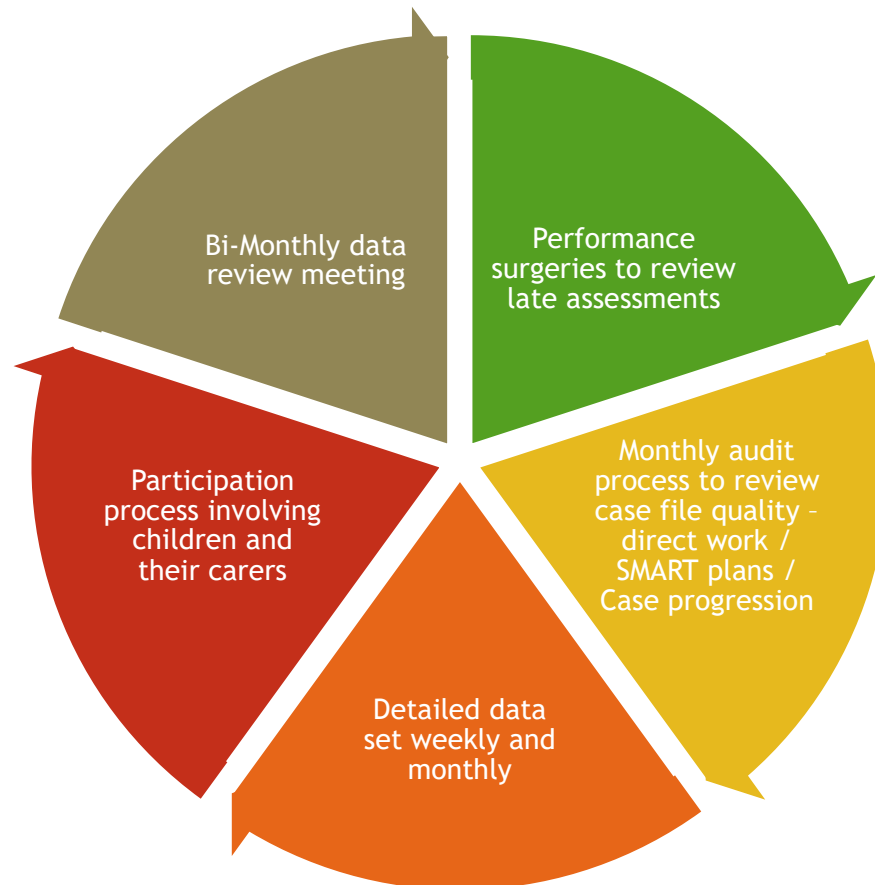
Bi-Monthly data review meeting

Performance surgeries to review late assessments

Monthly audit process to review case file quality – direct work / SMART plans / Case progression

Detailed data set weekly and monthly

Participation process involving children and their carers